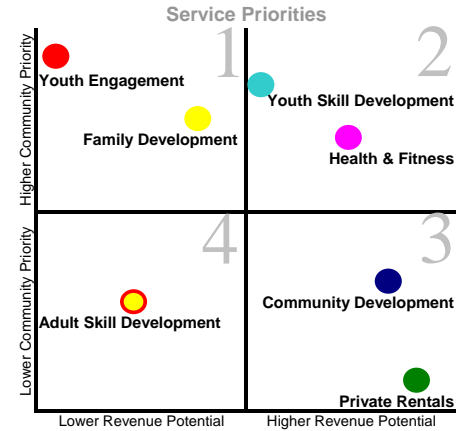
Service Priorities

Higher Community Priority

1

Youth Engagement

Family Development

2

Youth Skill Development

Health & Fitness

Lower Community Priority

4

Adult Skill Development

3

Community Development

Private Rentals

Lower Revenue Potential

Higher Revenue Potential